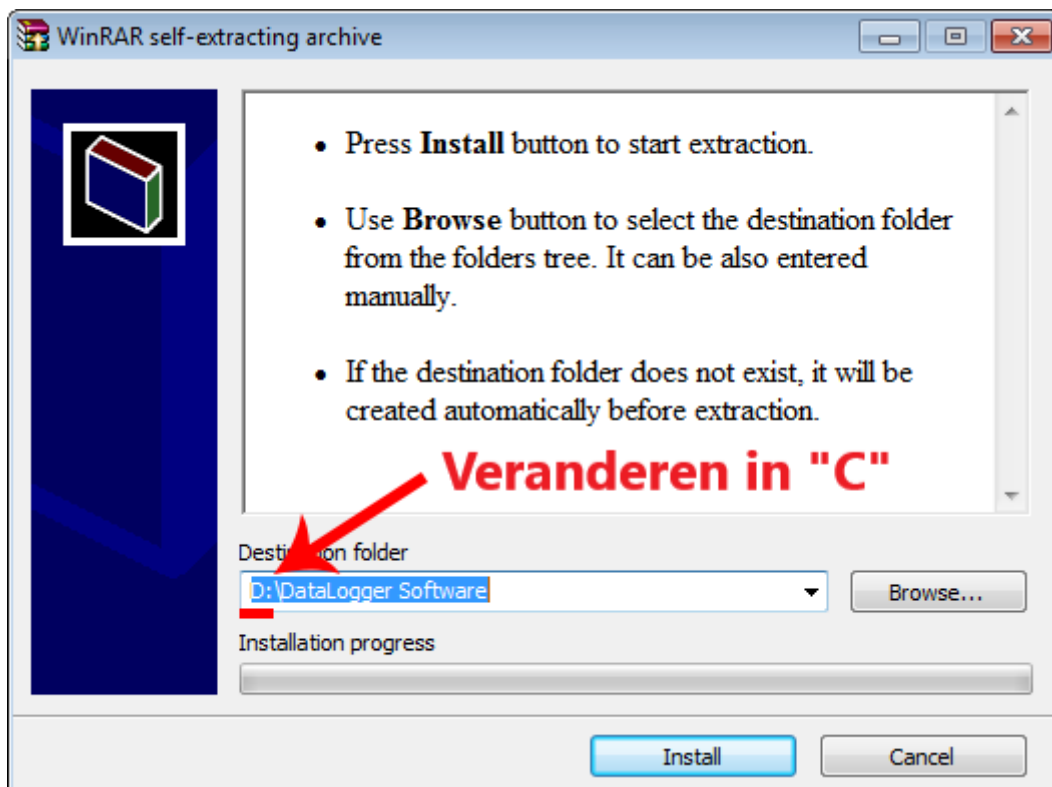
WinRAR self-extracting archive

• Press **Install** button to start extraction.

• Use **Browse** button to select the destination folder from the folders tree. It can be also entered manually.

• If the destination folder does not exist, it will be created automatically before extraction.

Veranderen in "C"

Desti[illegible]on folder

D:\DataLogger Software

Browse...

Installation progress

Install

Cancel